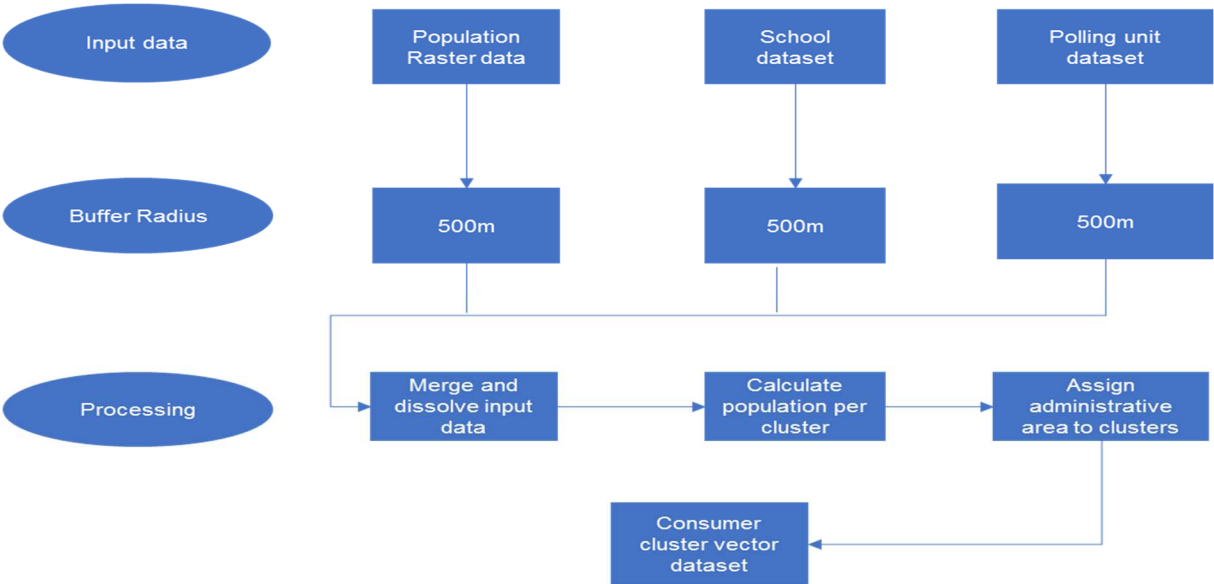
Input data

Population Raster data

School dataset

Polling unit dataset

Buffer Radius

500m

500m

500m

Processing

Merge and dissolve input data

Calculate population per cluster

Assign administrative area to clusters

Consumer cluster vector dataset